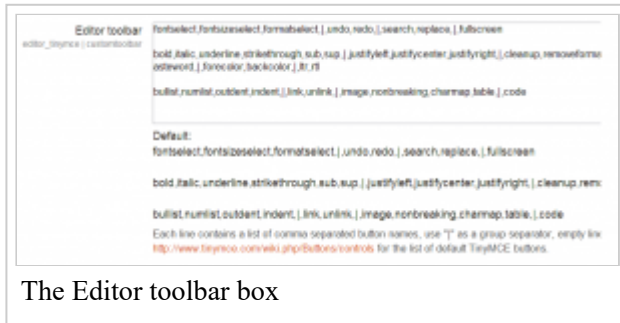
Editor toolbar
editor_tinymce | customtoolbar

fontselect,fontsizeselect,formatselect,|,undo,redo,|,search,replace,|,fullscreen

bold,italic,underline,strikethrough,sub,sup,|,justifyleft,justifycenter,justifyright,|,cleanup,removeformat,pasteword,|,forecolor,backcolor,|,ltr,rtl

bullist,numlist,outdent,indent,|,link,unlink,|,image,nonbreaking,charmap,table,|,code

Default:
fontselect,fontsizeselect,formatselect,|,undo,redo,|,search,replace,|,fullscreen

bold,italic,underline,strikethrough,sub,sup,|,justifyleft,justifycenter,justifyright,|,cleanup,rem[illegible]

bullist,numlist,outdent,indent,|,link,unlink,|,image,nonbreaking,charmap,table,|,code

Each line contains a list of comma separated button names, use "|" as a group separator, empty lin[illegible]
http://www.tinymce.com/wiki.php/Buttons/controls for the list of default TinyMCE buttons.

The Editor toolbar box